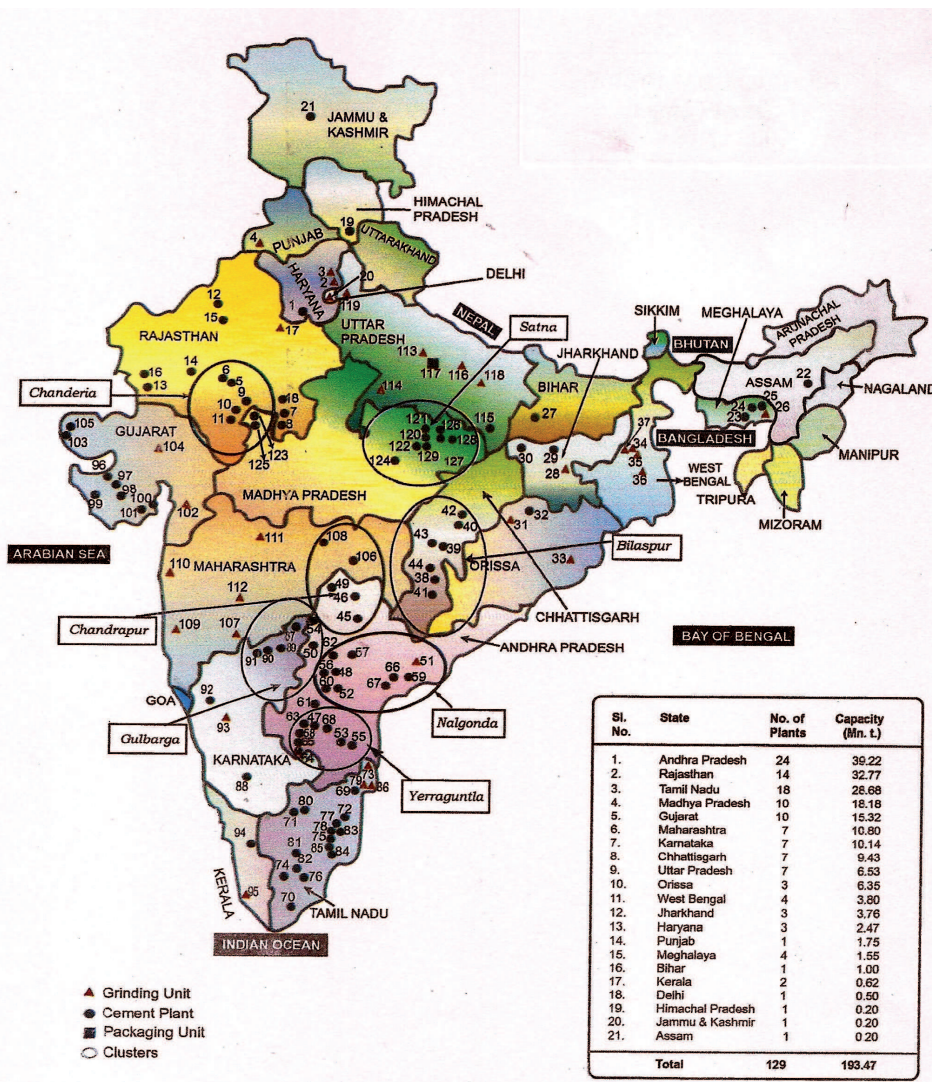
JAMMU & KASHMIR
21
HIMACHAL PRADESH
19
PUNJAB
4
UTTARAKHAND
HARYANA
3
2
20
1
119
DELHI
NEPAL
12
15
RAJASTHAN
17
UTTAR PRADESH
Satna
SIKKIM
MEGHALAYA
ARUNACHAL PRADESH
BHUTAN
113
117
116
118
JHARKHAND
14
16
13
6
5
Chanderia
10
9
18
7
11
8
125
123
114
121
126
115
120
128
122
129
127
124
BIHAR
27
30
29
28
ASSAM
22
NAGALAND
24
25
23
26
BANGLADESH
37
34
35
36
WEST BENGAL
MANIPUR
TRIPURA
MIZORAM
105
103
GUJARAT
104
96
97
98
99
100
101
102
MADHYA PRADESH
42
40
43
39
31
32
33
ARABIAN SEA
111
108
106
110
MAHARASHTRA
112
49
46
45
44
38
41
ORISSA
Bilaspur
CHHATTISGARH
Chandrapur
109
107
54
87
89
91
90
50
62
57
56
48
60
52
66
51
67
59
BAY OF BENGAL
ANDHRA PRADESH
GOA
92
Gulbarga
93
61
63
47
68
58
65
53
55
64
Nalgonda
KARNATAKA
88
79
73
69
86
Yerraguntla
80
71
77
72
78
83
75
81
85
84
94
74
82
76
70
KERALA
95
TAMIL NADU
INDIAN OCEAN

▲ Grinding Unit
● Cement Plant
■ Packaging Unit
◯ Clusters

| Sl. No. | State | No. of Plants | Capacity (Mn. t.) |
|---|---|---|---|
| 1. | Andhra Pradesh | 24 | 39.22 |
| 2. | Rajasthan | 14 | 32.77 |
| 3. | Tamil Nadu | 18 | 28.68 |
| 4. | Madhya Pradesh | 10 | 18.18 |
| 5. | Gujarat | 10 | 15.32 |
| 6. | Maharashtra | 7 | 10.80 |
| 7. | Karnataka | 7 | 10.14 |
| 8. | Chhattisgarh | 7 | 9.43 |
| 9. | Uttar Pradesh | 7 | 6.53 |
| 10. | Orissa | 3 | 6.35 |
| 11. | West Bengal | 4 | 3.80 |
| 12. | Jharkhand | 3 | 3.76 |
| 13. | Haryana | 3 | 2.47 |
| 14. | Punjab | 1 | 1.75 |
| 15. | Meghalaya | 4 | 1.55 |
| 16. | Bihar | 1 | 1.00 |
| 17. | Kerala | 2 | 0.62 |
| 18. | Delhi | 1 | 0.50 |
| 19. | Himachal Pradesh | 1 | 0.20 |
| 20. | Jammu & Kashmir | 1 | 0.20 |
| 21. | Assam | 1 | 0.20 |
| | Total | 129 | 193.47 |